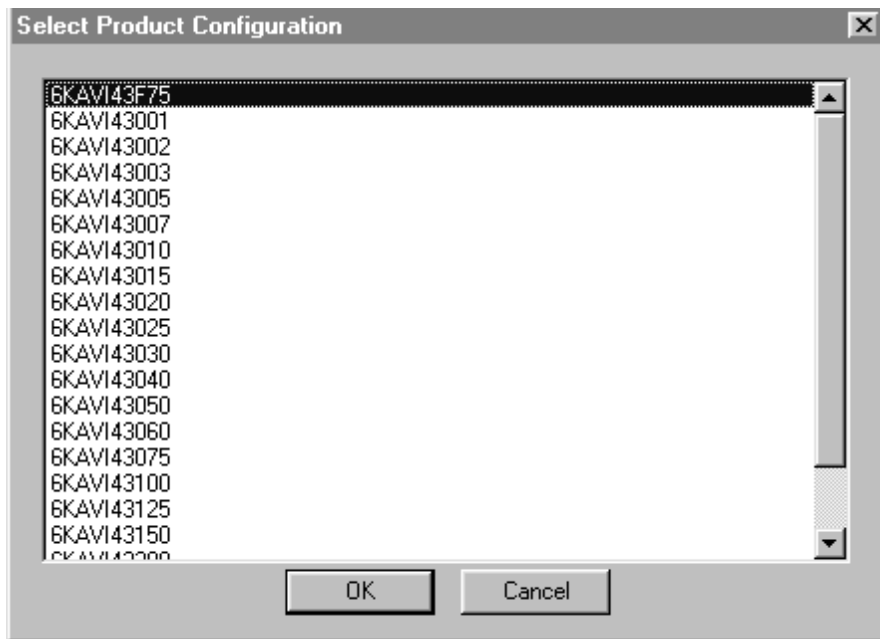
Select Product Configuration

6KAVI43F75
6KAVI43001
6KAVI43002
6KAVI43003
6KAVI43005
6KAVI43007
6KAVI43010
6KAVI43015
6KAVI43020
6KAVI43025
6KAVI43030
6KAVI43040
6KAVI43050
6KAVI43060
6KAVI43075
6KAVI43100
6KAVI43125
6KAVI43150
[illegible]

OK
Cancel